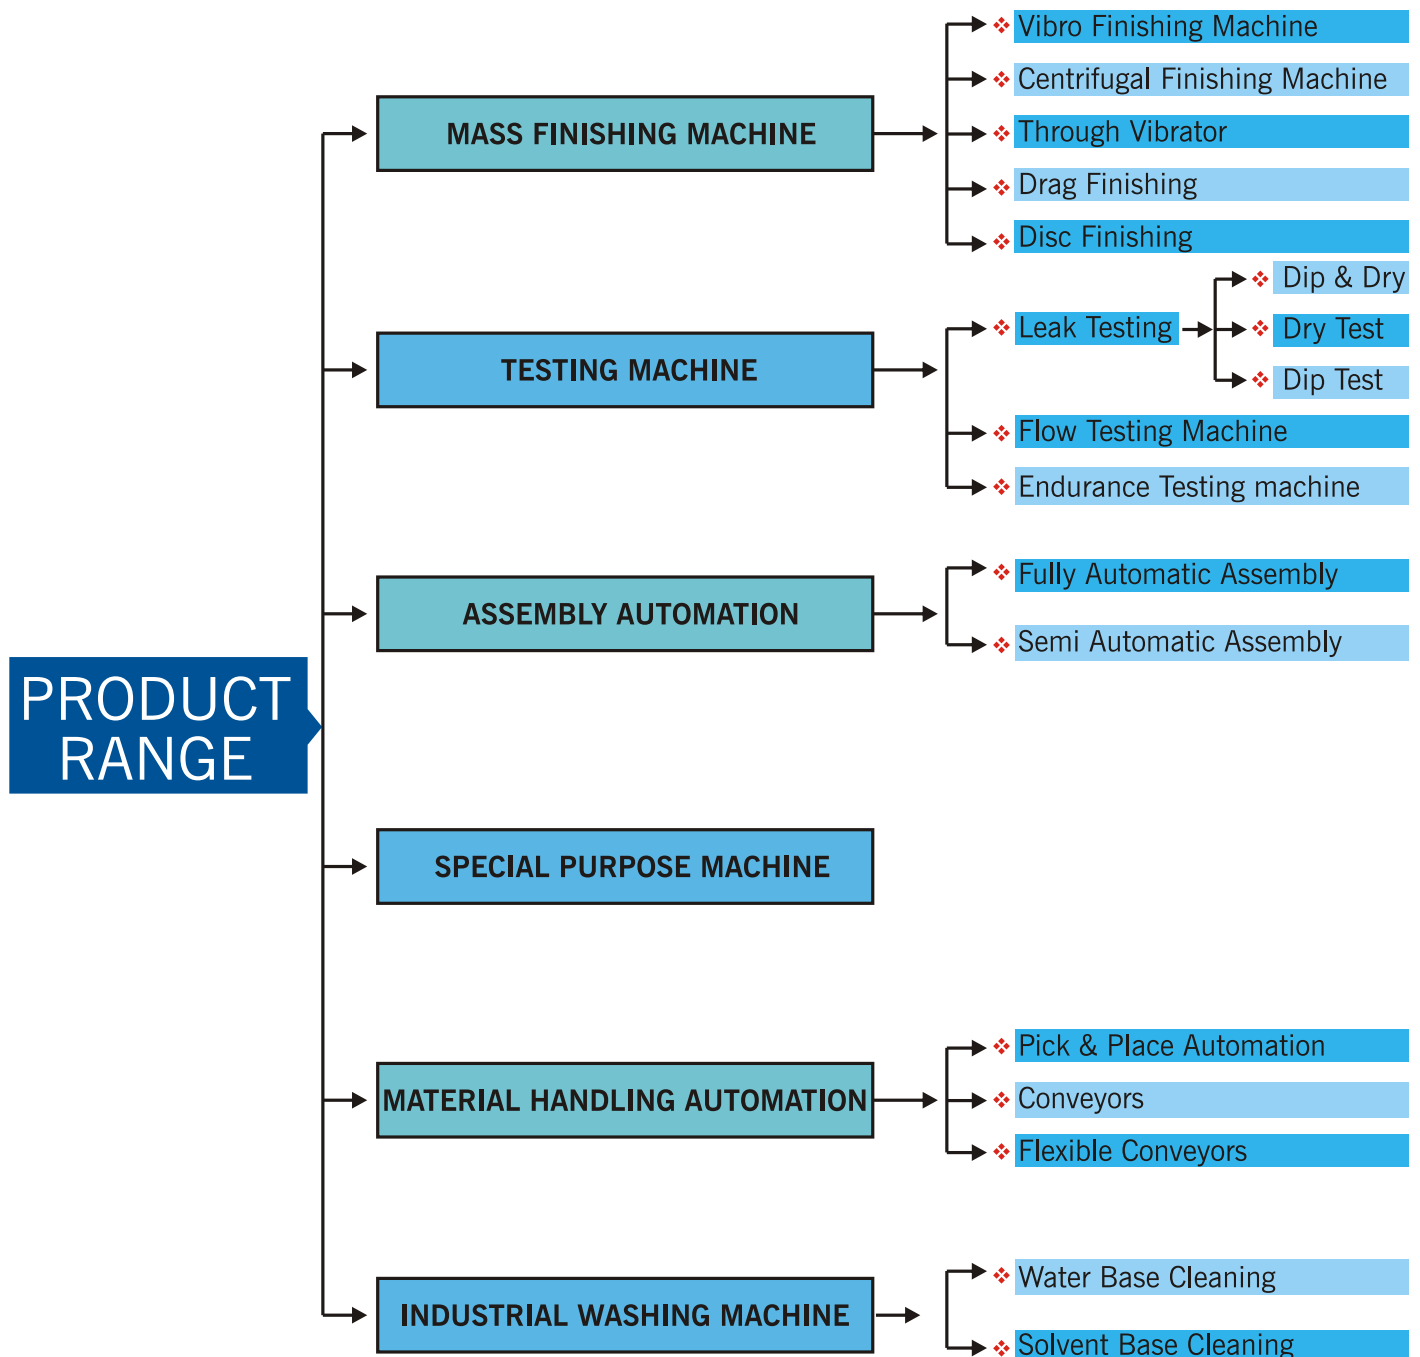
PRODUCT RANGE

MASS FINISHING MACHINE

❖ Vibro Finishing Machine
❖ Centrifugal Finishing Machine
❖ Through Vibrator
❖ Drag Finishing
❖ Disc Finishing

TESTING MACHINE

❖ Leak Testing
❖ Dip & Dry
❖ Dry Test
❖ Dip Test
❖ Flow Testing Machine
❖ Endurance Testing machine

ASSEMBLY AUTOMATION

❖ Fully Automatic Assembly
❖ Semi Automatic Assembly

SPECIAL PURPOSE MACHINE

MATERIAL HANDLING AUTOMATION

❖ Pick & Place Automation
❖ Conveyors
❖ Flexible Conveyors

INDUSTRIAL WASHING MACHINE

❖ Water Base Cleaning
❖ Solvent Base Cleaning